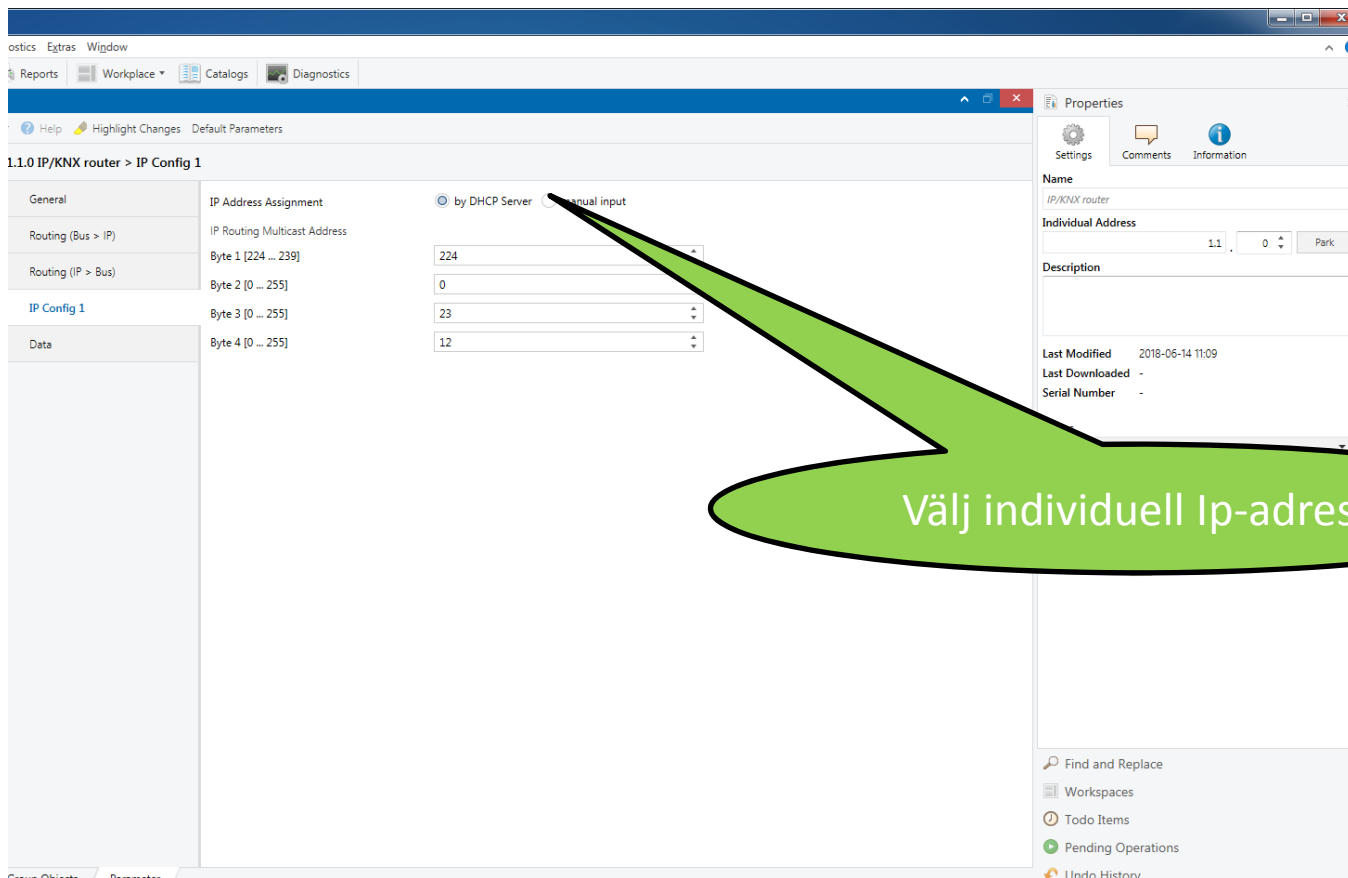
ostics Extras Window

Reports Workplace Catalogs Diagnostics

Help Highlight Changes Default Parameters

1.1.0 IP/KNX router > IP Config 1

General
Routing (Bus > IP)
Routing (IP > Bus)
IP Config 1
Data

IP Address Assignment by DHCP Server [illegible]anual input
IP Routing Multicast Address
Byte 1 [224 ... 239] 224
Byte 2 [0 ... 255] 0
Byte 3 [0 ... 255] 23
Byte 4 [0 ... 255] 12

Properties
Settings Comments Information
Name
IP/KNX router
Individual Address
1.1 . 0 Park
Description
Last Modified 2018-06-14 11:09
Last Downloaded -
Serial Number -

Välj individuell Ip-adres

Find and Replace
Workspaces
Todo Items
Pending Operations
Undo History

Group Objects Parameter